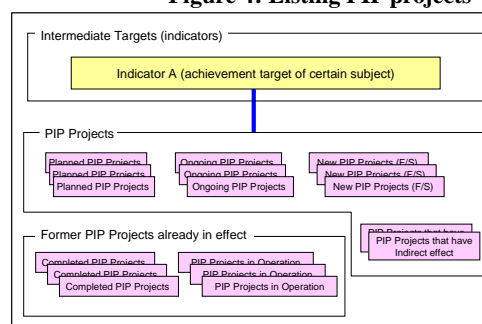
Figure 4. Listing PIP projects

Intermediate Targets (indicators)

Indicator A (achievement target of certain subject)

PIP Projects

Planned PIP Projects
Planned PIP Projects
Planned PIP Projects

Ongoing PIP Projects
Ongoing PIP Projects
Ongoing PIP Projects

New PIP Projects (F/S)
New PIP Projects (F/S)
New PIP Projects (F/S)

PIP Projects that have
PIP Projects that have Indirect effect

Former PIP Projects already in effect

Completed PIP Projects
Completed PIP Projects
Completed PIP Projects

PIP Projects in Operation
PIP Projects in Operation
PIP Projects in Operation